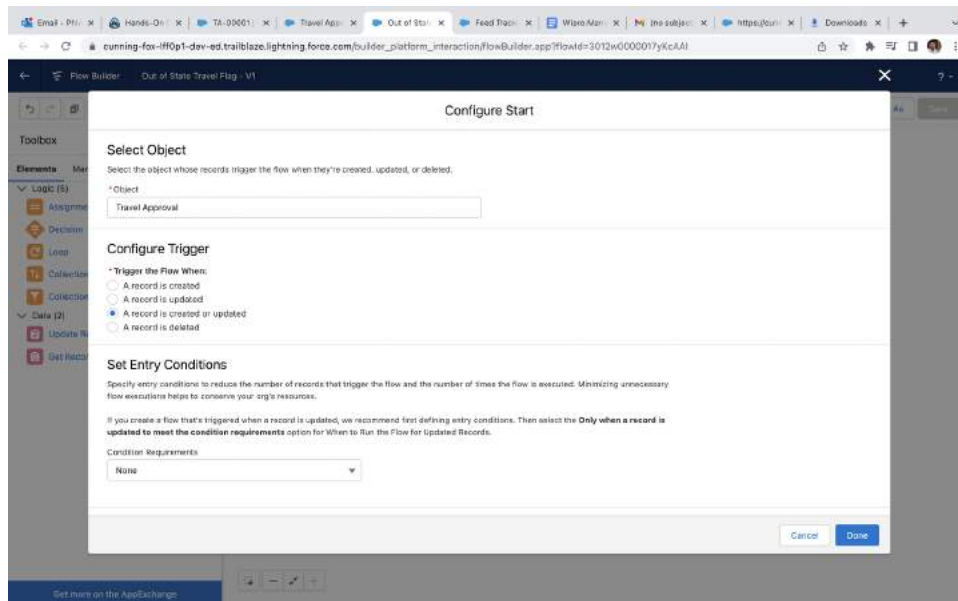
Email - PN | Hands-On | TA-00001 | Travel App | Out of Sta | Feed Track | Wipro Man | (no subject | https://cun | Downloads | +

cunning-fox-lff0p1-dev-ed.trailblaze.lightning.force.com/builder_platform_interaction/flowBuilder.app?flowId=3012w0000017yKcAAI

Flow Builder Out of State Travel Flag - V1

Toolbox

Elements Ma

Logic (5)

Assignme

Decision

Loop

Collection

Collection

Data (2)

Update R

Get Reco

Get more on the AppExchange

Configure Start

Select Object

Select the object whose records trigger the flow when they're created, updated, or deleted.

*Object

Travel Approval

Configure Trigger

*Trigger the Flow When:

A record is created

A record is updated

A record is created or updated

A record is deleted

Set Entry Conditions

Specify entry conditions to reduce the number of records that trigger the flow and the number of times the flow is executed. Minimizing unnecessary flow executions helps to conserve your org's resources.

If you create a flow that's triggered when a record is updated, we recommend first defining entry conditions. Then select the **Only when a record is updated to meet the condition requirements** option for When to Run the Flow for Updated Records.

Condition Requirements

None

Cancel Done